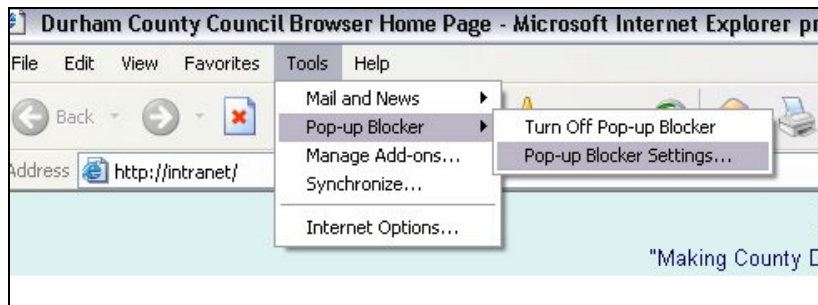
Durham County Council Browser Home Page - Microsoft Internet Explorer pr

File Edit View Favorites Tools Help

Back

Address http://intranet/

Mail and News
Pop-up Blocker
Manage Add-ons...
Synchronize...
Internet Options...

Turn Off Pop-up Blocker
Pop-up Blocker Settings...

"Making County D